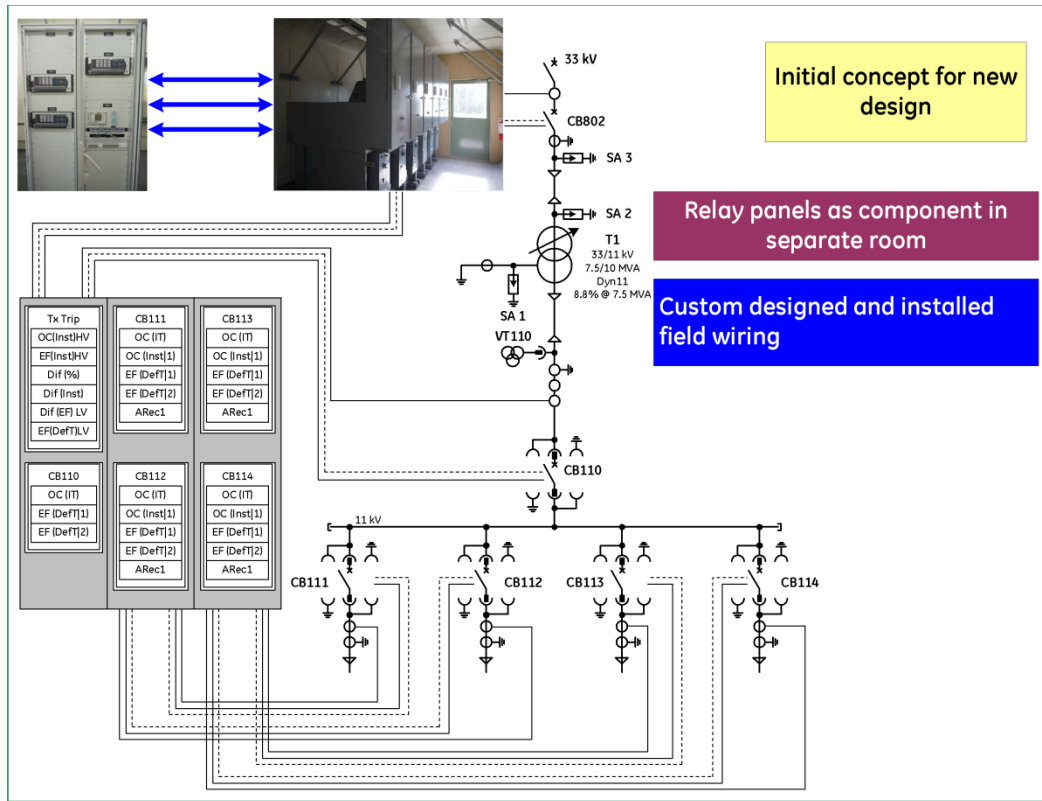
Initial concept for new design

Relay panels as component in separate room

Custom designed and installed field wiring

33 kV

CB802

SA 3

SA 2

T1
33/11 kV
7.5/10 MVA
Dyn11
8.8% @ 7.5 MVA

SA 1

VT110

CB110

11 kV

CB111

CB112

CB113

CB114

| Tx Trip |
|---|
| OC(Inst)HV |
| EF(Inst)HV |
| Dif (%) |
| Dif (Inst) |
| Dif (EF) LV |
| EF(DefT)LV |

| CB111 |
|---|
| OC (IT) |
| OC (Inst\|1) |
| EF (DefT\|1) |
| EF (DefT\|2) |
| ARec1 |

| CB113 |
|---|
| OC (IT) |
| OC (Inst\|1) |
| EF (DefT\|1) |
| EF (DefT\|2) |
| ARec1 |

| CB110 |
|---|
| OC (IT) |
| EF (DefT\|1) |
| EF (DefT\|2) |

| CB112 |
|---|
| OC (IT) |
| OC (Inst\|1) |
| EF (DefT\|1) |
| EF (DefT\|2) |
| ARec1 |

| CB114 |
|---|
| OC (IT) |
| OC (Inst\|1) |
| EF (DefT\|1) |
| EF (DefT\|2) |
| ARec1 |